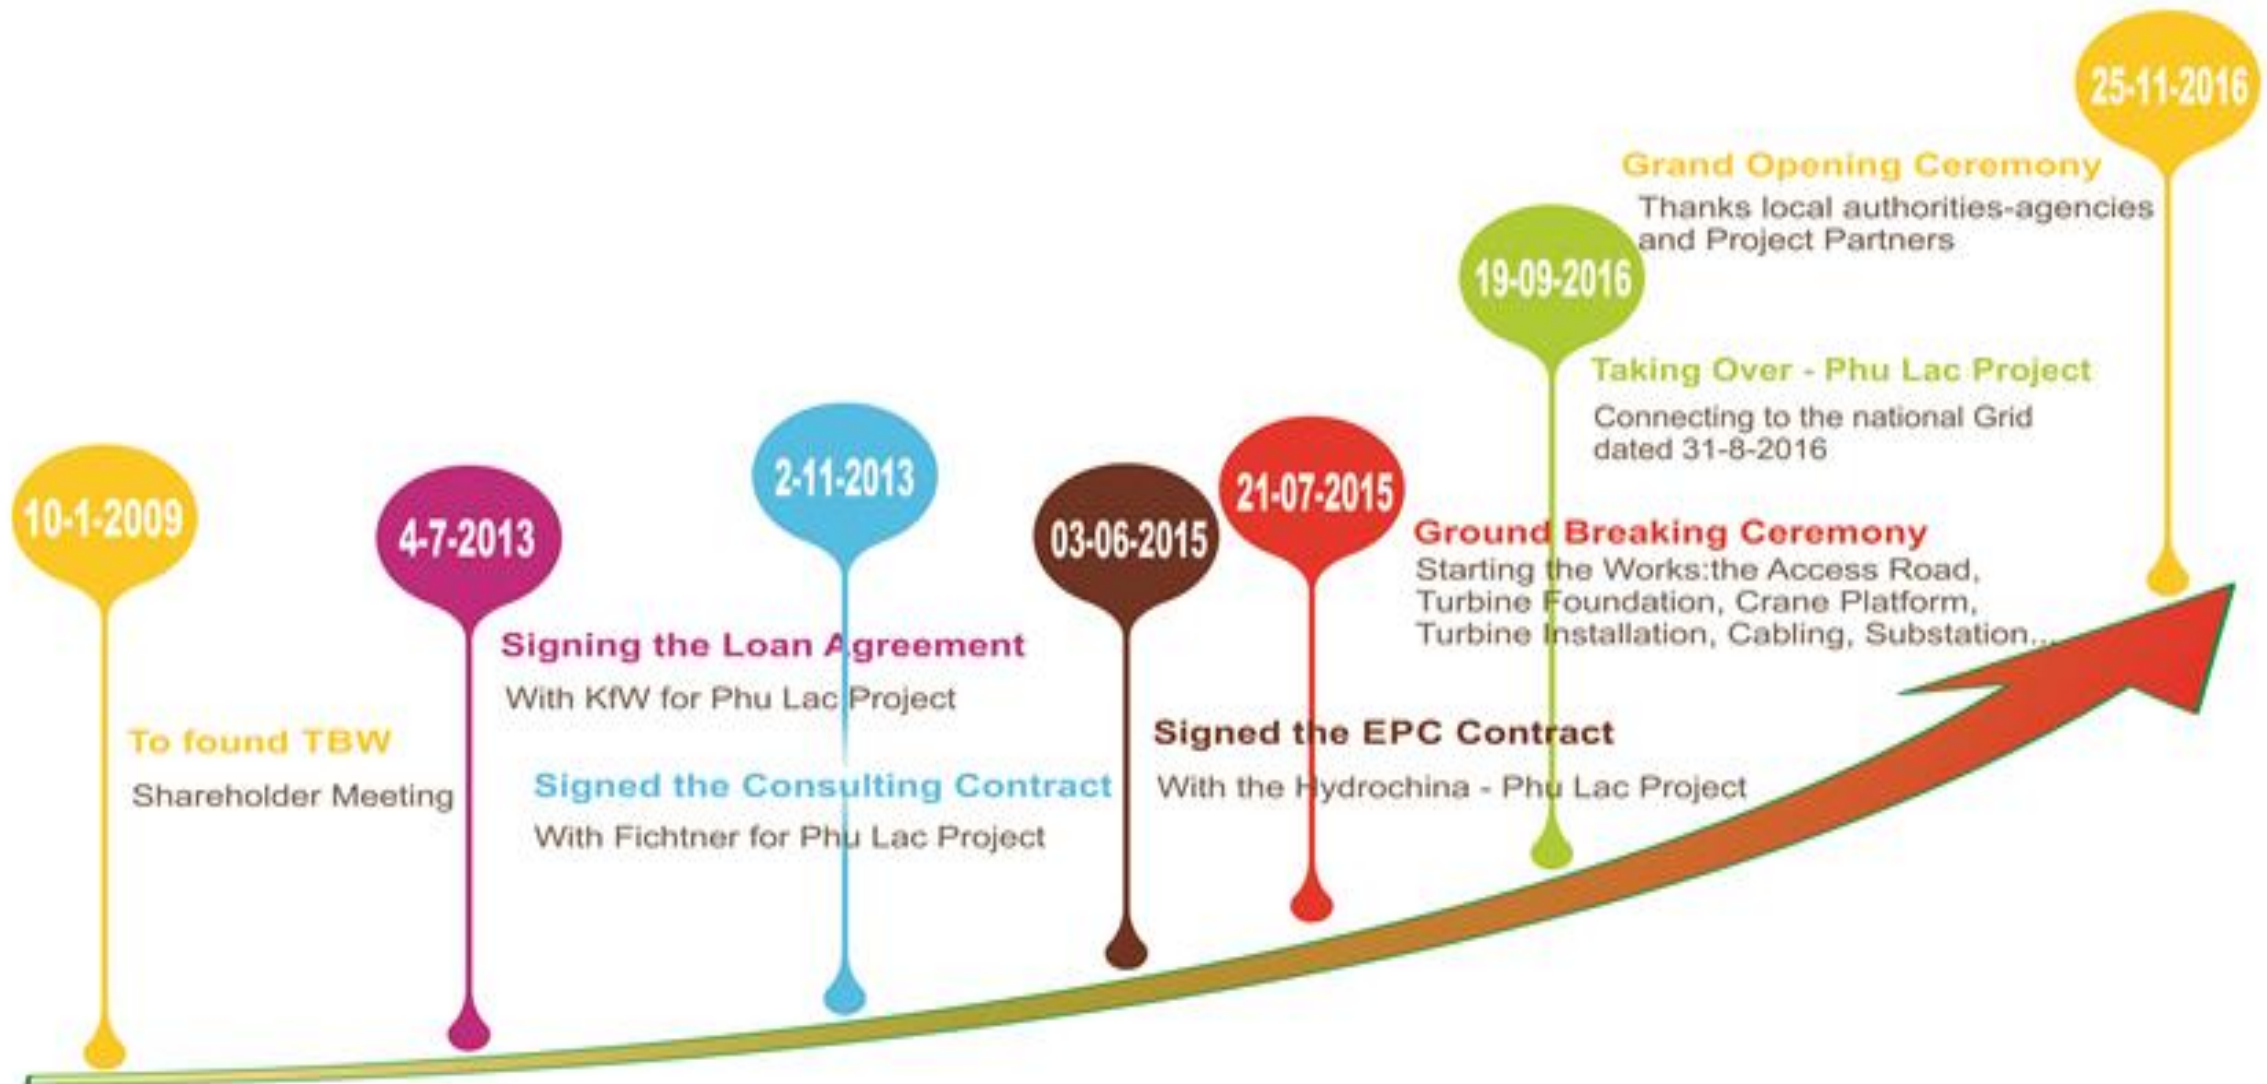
10-1-2009

To found TBW

Shareholder Meeting

4-7-2013

Signing the Loan Agreement

With KfW for Phu Lac Project

2-11-2013

Signed the Consulting Contract

With Fichtner for Phu Lac Project

03-06-2015

Signed the EPC Contract

With the Hydrochina - Phu Lac Project

21-07-2015

Ground Breaking Ceremony

Starting the Works:the Access Road, Turbine Foundation, Crane Platform, Turbine Installation, Cabling, Substation...

19-09-2016

Taking Over - Phu Lac Project

Connecting to the national Grid dated 31-8-2016

25-11-2016

Grand Opening Ceremony

Thanks local authorities-agencies and Project Partners